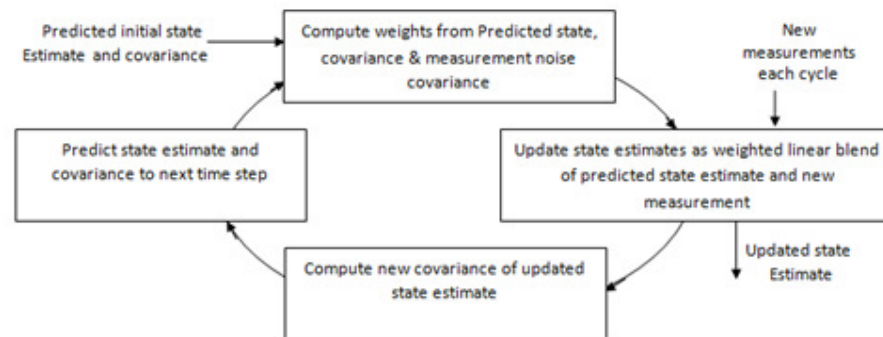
Predicted initial state Estimate and covariance

Compute weights from Predicted state, covariance & measurement noise covariance

New measurements each cycle

Predict state estimate and covariance to next time step

Update state estimates as weighted linear blend of predicted state estimate and new measurement

Updated state Estimate

Compute new covariance of updated state estimate